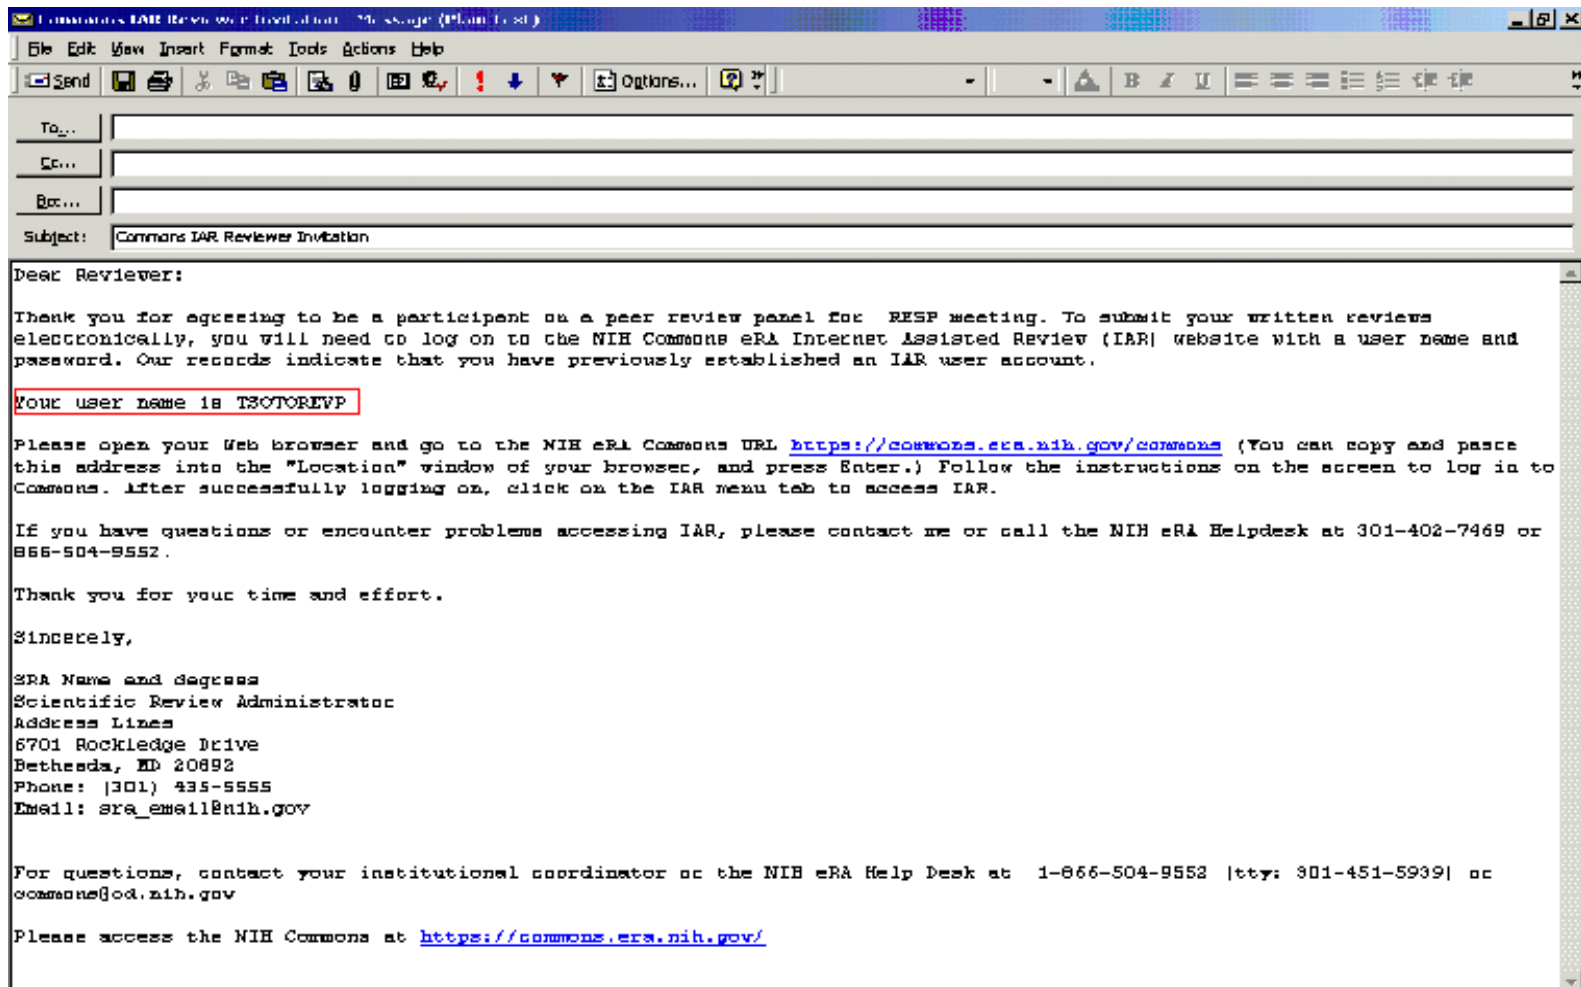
Commons IAR Reviewer Invitation - Message (Plain Text)

File Edit View Insert Format Tools Actions Help

Send Options...

To...
Cc...
Bcc...
Subject: Commons IAR Reviewer Invitation

Dear Reviewer:

Thank you for agreeing to be a participant on a peer review panel for RESP meeting. To submit your written reviews electronically, you will need to log on to the NIH Commons eRA Internet Assisted Review (IAR) website with a user name and password. Our records indicate that you have previously established an IAR user account.

Your user name is TSOTOREVP

Please open your Web browser and go to the NIH eRA Commons URL https://commons.era.nih.gov/commons (You can copy and paste this address into the "Location" window of your browser, and press Enter.) Follow the instructions on the screen to log in to Commons. After successfully logging on, click on the IAR menu tab to access IAR.

If you have questions or encounter problems accessing IAR, please contact me or call the NIH eRA Helpdesk at 301-402-7469 or 866-504-9552.

Thank you for your time and effort.

Sincerely,

SRA Name and degrees
Scientific Review Administrator
Address Lines
6701 Rockledge Drive
Bethesda, MD 20892
Phone: (301) 435-5555
Email: sra_email@nih.gov

For questions, contact your institutional coordinator or the NIH eRA Help Desk at 1-866-504-9552 (tty: 301-451-5939) or commons@od.nih.gov

Please access the NIH Commons at https://commons.era.nih.gov/